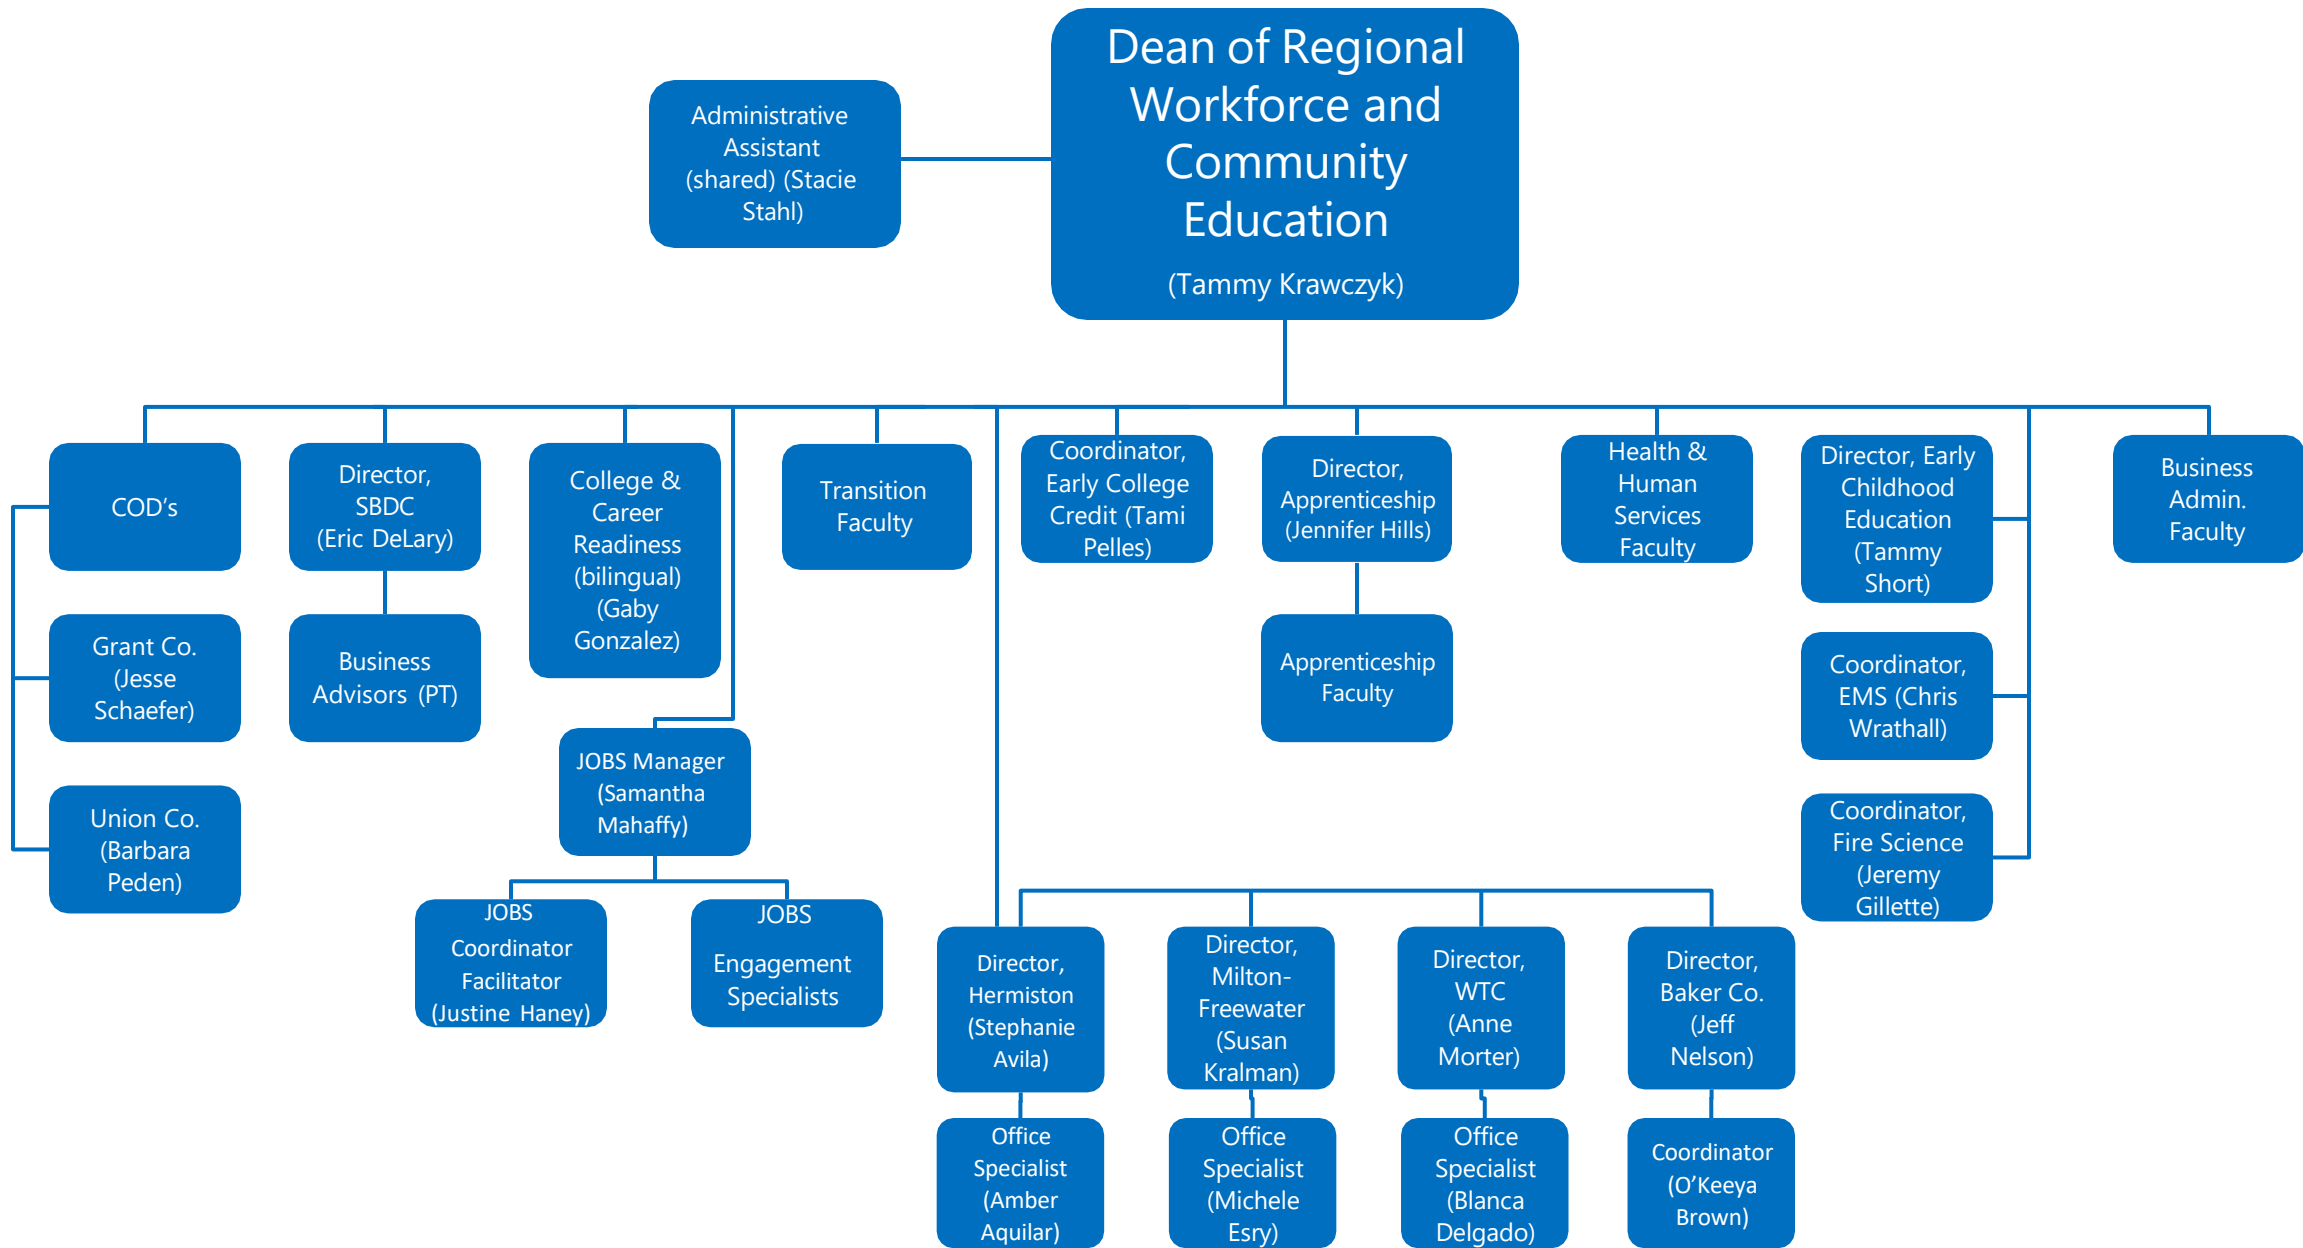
Dean of Regional Workforce and Community Education

(Tammy Krawczyk)

Administrative Assistant (shared) (Stacie Stahl)

COD's

Grant Co. (Jesse Schaefer)

Union Co. (Barbara Peden)

Director, SBDC (Eric DeLary)

Business Advisors (PT)

College & Career Readiness (bilingual) (Gaby Gonzalez)

JOBS Manager (Samantha Mahaffy)

JOBS Coordinator Facilitator (Justine Haney)

JOBS Engagement Specialists

Transition Faculty

Coordinator, Early College Credit (Tami Pelles)

Director, Apprenticeship (Jennifer Hills)

Apprenticeship Faculty

Health & Human Services Faculty

Director, Early Childhood Education (Tammy Short)

Coordinator, EMS (Chris Wrathall)

Coordinator, Fire Science (Jeremy Gillette)

Business Admin. Faculty

Director, Hermiston (Stephanie Avila)

Office Specialist (Amber Aquilar)

Director, Milton-Freewater (Susan Kralman)

Office Specialist (Michele Esry)

Director, WTC (Anne Morter)

Office Specialist (Blanca Delgado)

Director, Baker Co. (Jeff Nelson)

Coordinator (O'Keeya Brown)